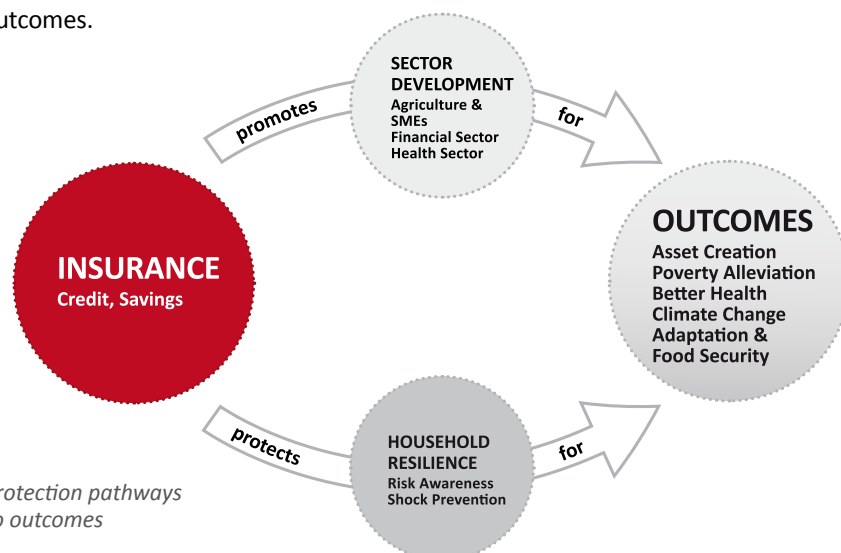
utcomes.

SECTOR DEVELOPMENT
Agriculture & SMEs
Financial Sector
Health Sector

promotes

for

INSURANCE
Credit, Savings

OUTCOMES
Asset Creation
Poverty Alleviation
Better Health
Climate Change Adaptation &
Food Security

protects

for

HOUSEHOLD RESILIENCE
Risk Awareness
Shock Prevention

rotection pathways
o outcomes